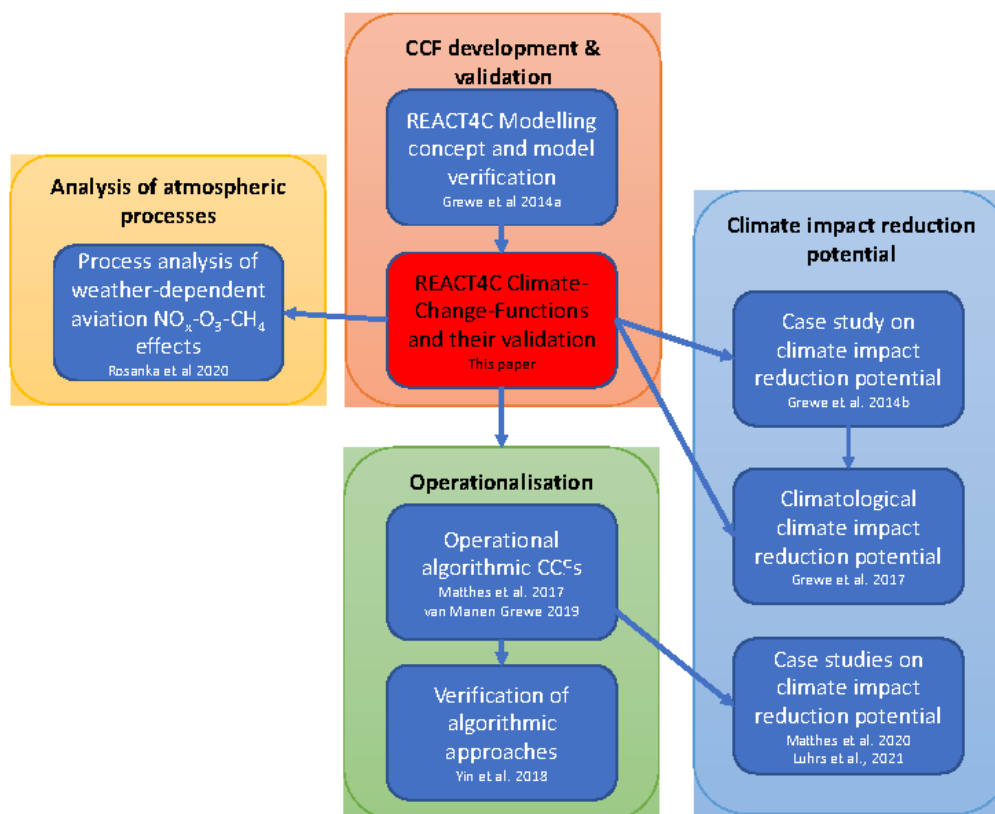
CCF development & validation

REACT4C Modelling concept and model verification
Grewe et al 2014a

REACT4C Climate-Change-Functions and their validation
This paper

Analysis of atmospheric processes

Process analysis of weather-dependent aviation $NO_x$-$O_3$-$CH_4$ effects
Rosanka et al 2020

Climate impact reduction potential

Case study on climate impact reduction potential
Grewe et al. 2014b

Climatological climate impact reduction potential
Grewe et al. 2017

Case studies on climate impact reduction potential
Matthes et al. 2020
Luhrs et al., 2021

Operationalisation

Operational algorithmic CCFs
Matthes et al. 2017
van Manen Grewe 2019

Verification of algorithmic approaches
Yin et al. 2018